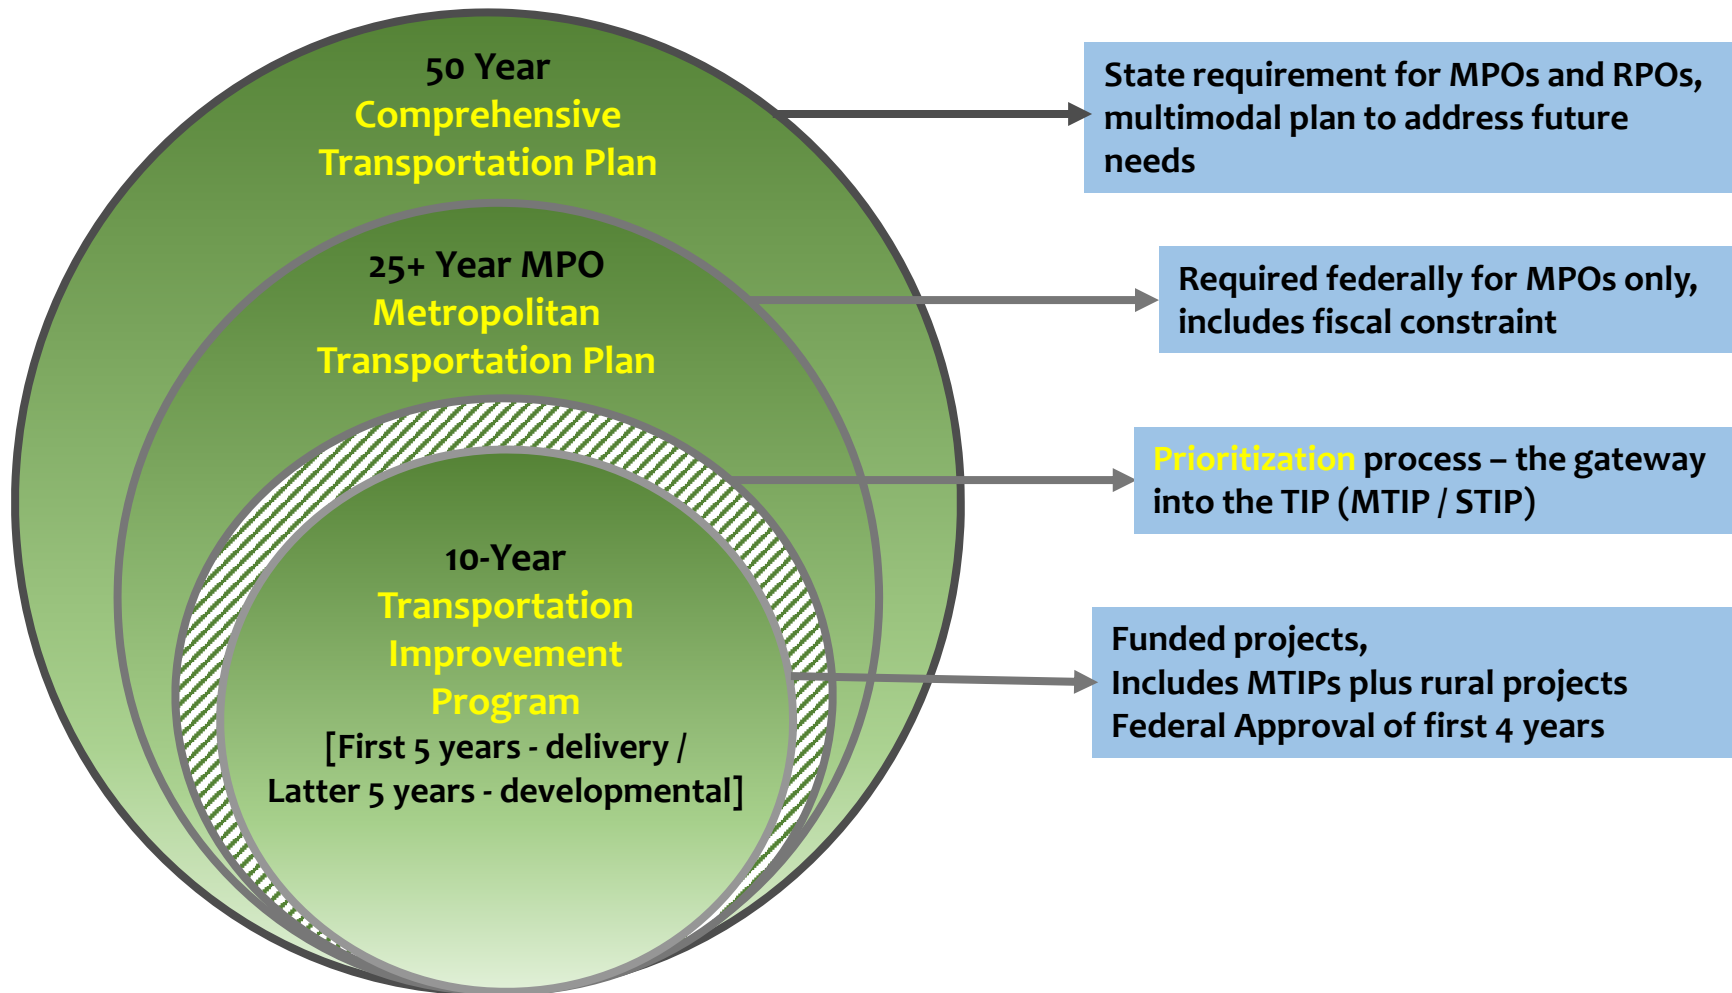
50 Year
Comprehensive
Transportation Plan

25+ Year MPO
Metropolitan
Transportation Plan

10-Year
Transportation
Improvement
Program
[First 5 years - delivery /
Latter 5 years - developmental]

State requirement for MPOs and RPOs, multimodal plan to address future needs

Required federally for MPOs only, includes fiscal constraint

Prioritization process – the gateway into the TIP (MTIP / STIP)

Funded projects,
Includes MTIPs plus rural projects
Federal Approval of first 4 years